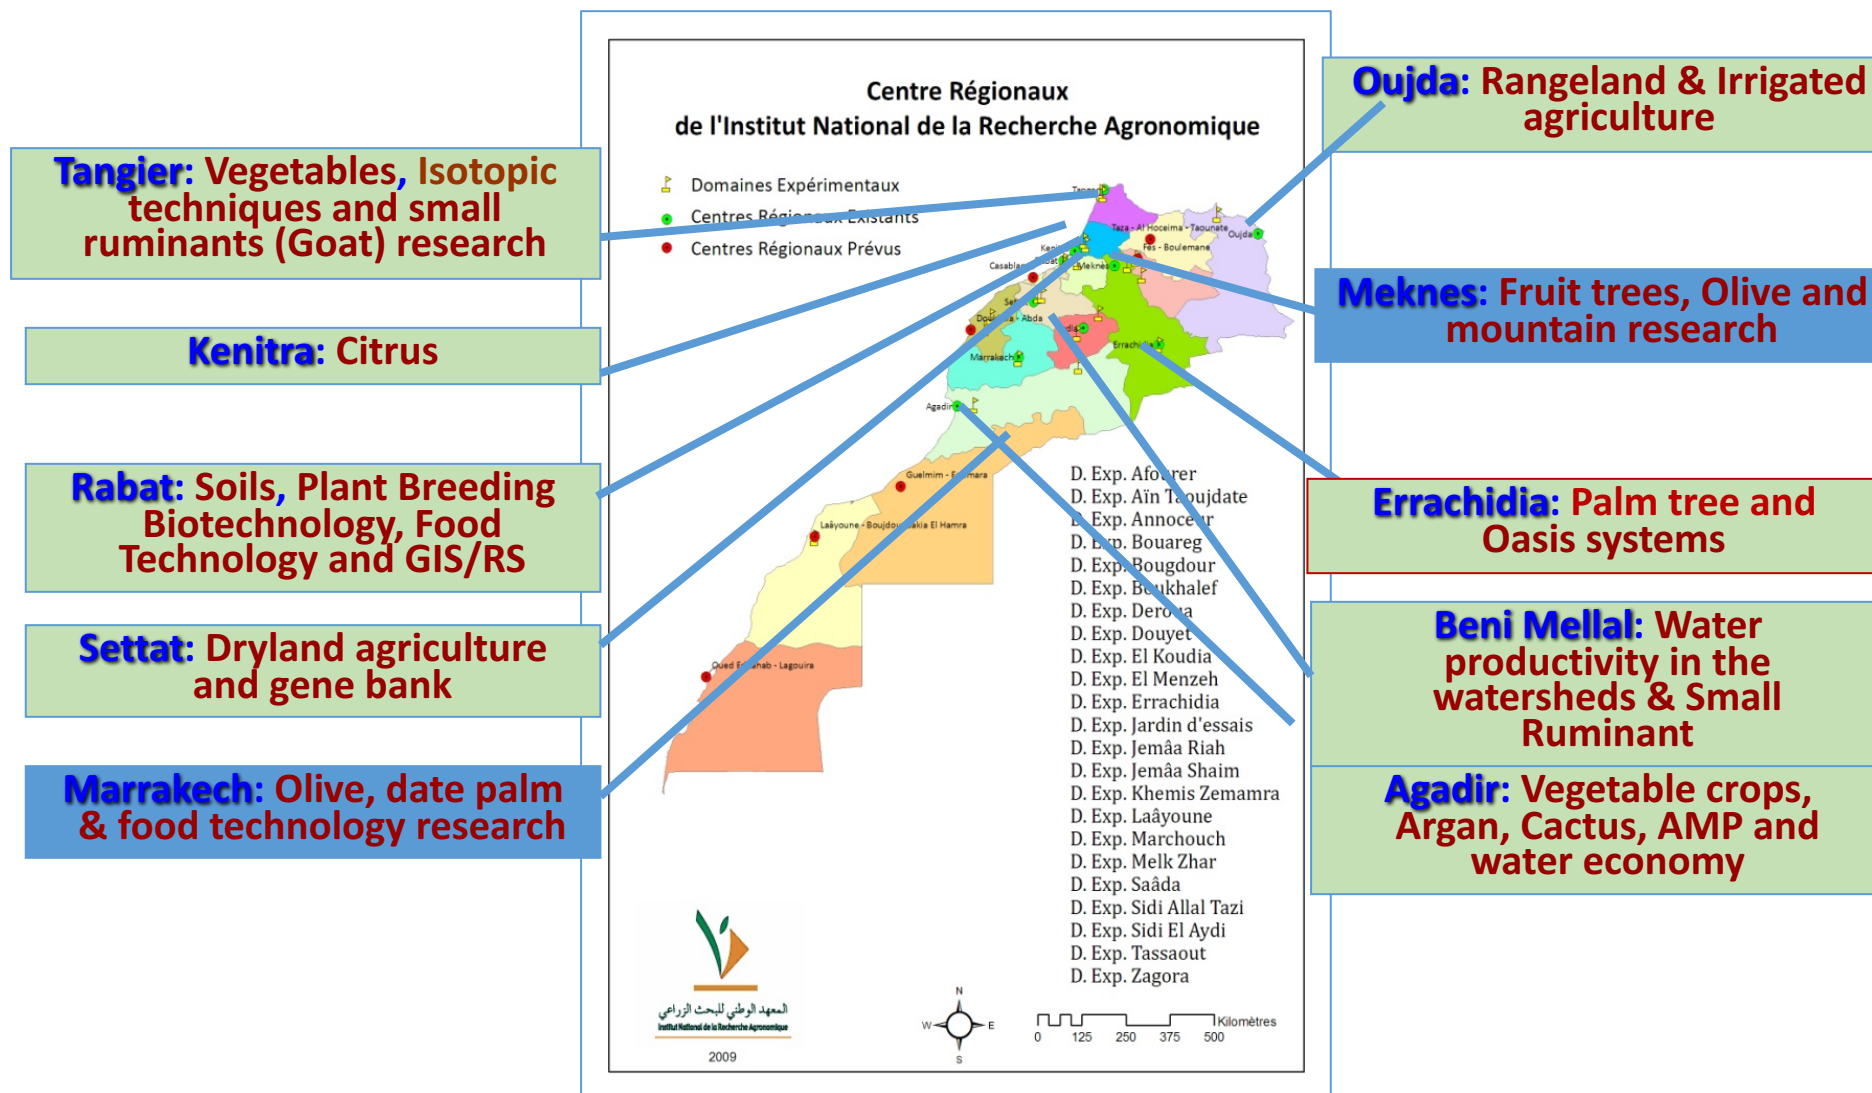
Tangier: Vegetables, Isotopic techniques and small ruminants (Goat) research

Kenitra: Citrus

Rabat: Soils, Plant Breeding Biotechnology, Food Technology and GIS/RS

Settat: Dryland agriculture and gene bank

Marrakech: Olive, date palm & food technology research

Centre Régionaux
de l'Institut National de la Recherche Agronomique

Domaines Expérimentaux
Centres Régionaux Existants
Centres Régionaux Prévus

Tanger
Taza - Al Hoceima - Taounate
Oujda
Fes - Boulemane
Kenitra
Rabat
Meknes
Casablanca
Settat
Doukkala - Abda
Beni Mellal
Errachidia
Marrakech
Agadir
Guelmim - Es Smara
Laâyoune - Boujdour - Sakia El Hamra
Oued Ed Dahab - Lagouira

D. Exp. Afourer
D. Exp. Aïn Taoujdate
D. Exp. Annoceur
D. Exp. Bouareg
D. Exp. Bougdour
D. Exp. Boukhalef
D. Exp. Deroua
D. Exp. Douyet
D. Exp. El Koudia
D. Exp. El Menzeh
D. Exp. Errachidia
D. Exp. Jardin d'essais
D. Exp. Jemâa Riah
D. Exp. Jemâa Shaim
D. Exp. Khemis Zemamra
D. Exp. Laâyoune
D. Exp. Marchouch
D. Exp. Melk Zhar
D. Exp. Saâda
D. Exp. Sidi Allal Tazi
D. Exp. Sidi El Aydi
D. Exp. Tassaout
D. Exp. Zagora

المعهد الوطني للبحث الزراعي
Institut National de la Recherche Agronomique
2009

N
W E
S

0 125 250 375 500 Kilomètres

Oujda: Rangeland & Irrigated agriculture

Meknes: Fruit trees, Olive and mountain research

Errachidia: Palm tree and Oasis systems

Beni Mellal: Water productivity in the watersheds & Small Ruminant

Agadir: Vegetable crops, Argan, Cactus, AMP and water economy